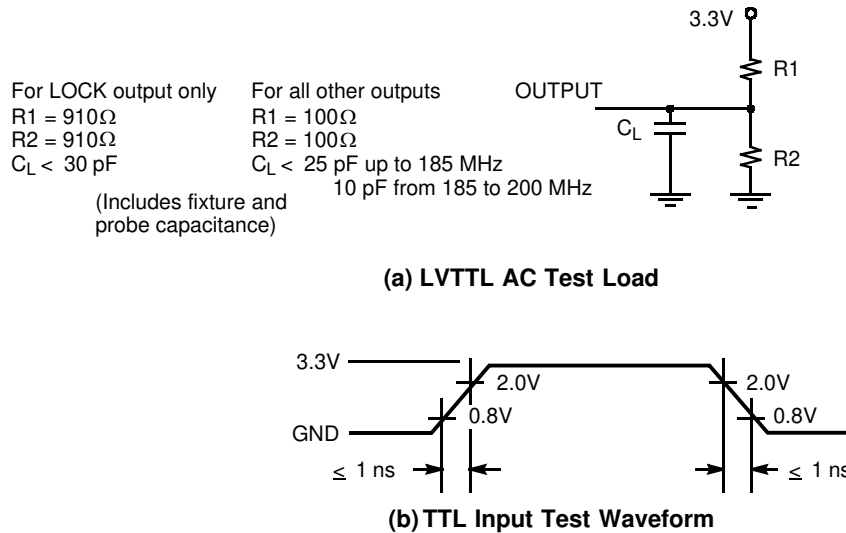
3.3V

R1

OUTPUT

$C_L$

R2

For LOCK output only
R1 = 910Ω
R2 = 910Ω
$C_L$ < 30 pF

For all other outputs
R1 = 100Ω
R2 = 100Ω
$C_L$ < 25 pF up to 185 MHz
10 pF from 185 to 200 MHz

(Includes fixture and probe capacitance)

**(a) LVTTL AC Test Load**

3.3V

2.0V

2.0V

0.8V

0.8V

GND

≤ 1 ns

≤ 1 ns

**(b) TTL Input Test Waveform**